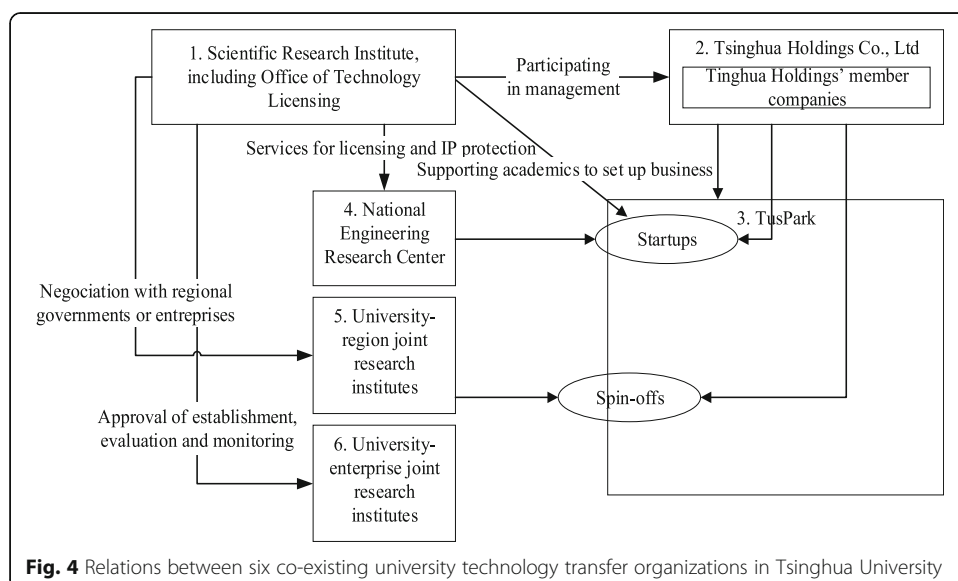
1. Scientific Research Institute, including Office of Technology Licensing

Participating in management

2. Tsinghua Holdings Co., Ltd

Tinghua Holdings' member companies

Services for licensing and IP protection

Supporting academics to set up business

4. National Engineering Research Center

3. TusPark

Startups

Negociation with regional governments or entreprises

5. University-region joint research institutes

Spin-offs

Approval of establishment, evaluation and monitoring

6. University-enterprise joint research institutes

**Fig. 4** Relations between six co-existing university technology transfer organizations in Tsinghua University